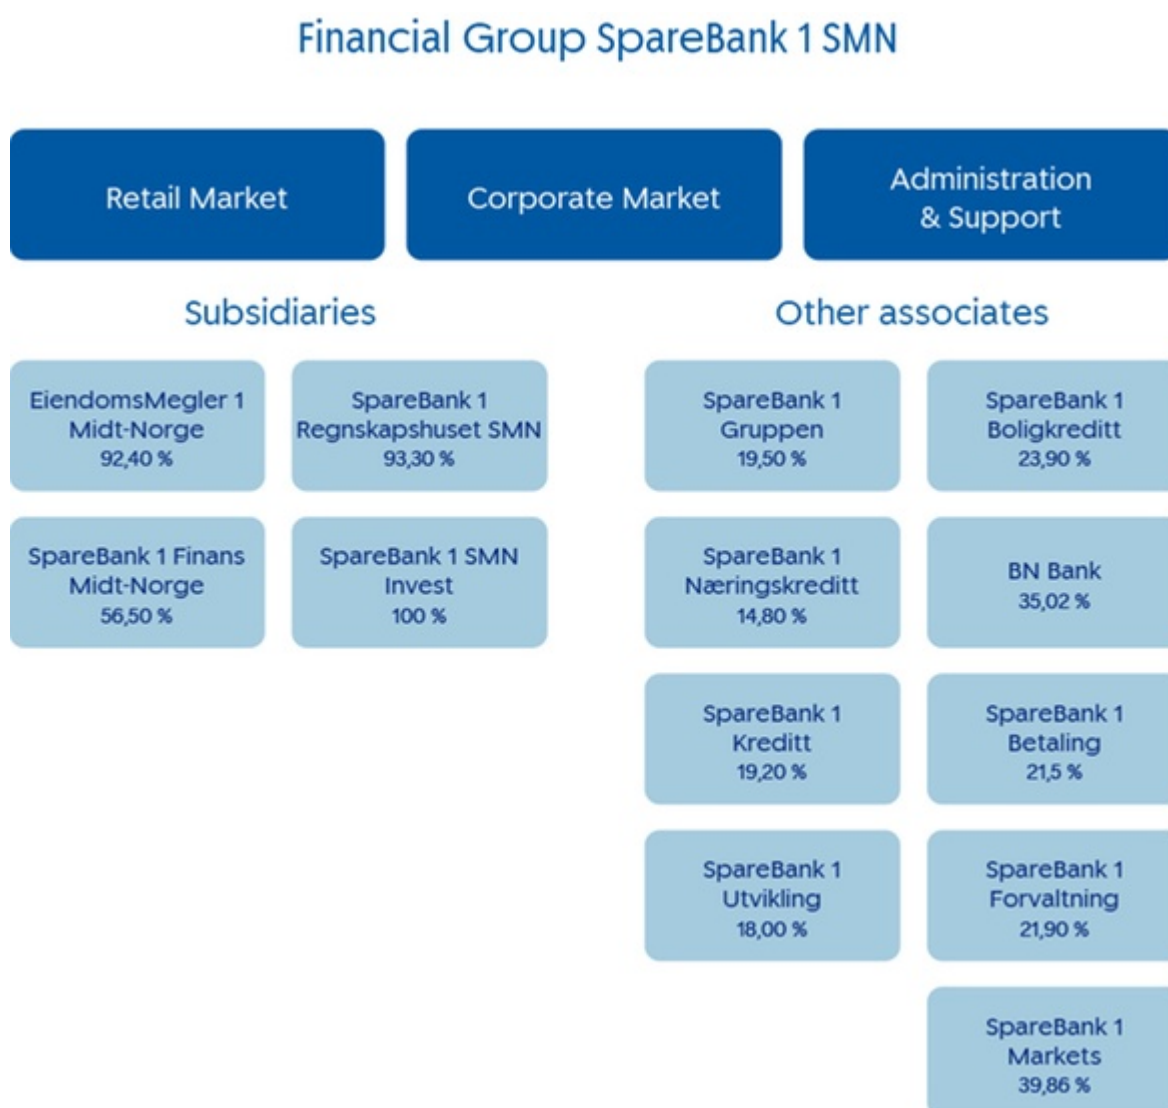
Financial Group SpareBank 1 SMN

Retail Market

Corporate Market

Administration & Support

Subsidiaries

EiendomsMegler 1 Midt-Norge 92,40 %

SpareBank 1 Regnskapshuset SMN 93,30 %

SpareBank 1 Finans Midt-Norge 56,50 %

SpareBank 1 SMN Invest 100 %

Other associates

SpareBank 1 Gruppen 19,50 %

SpareBank 1 Boligkreditt 23,90 %

SpareBank 1 Næringskreditt 14,80 %

BN Bank 35,02 %

SpareBank 1 Kreditt 19,20 %

SpareBank 1 Betaling 21,5 %

SpareBank 1 Utvikling 18,00 %

SpareBank 1 Forvaltning 21,90 %

SpareBank 1 Markets 39,86 %